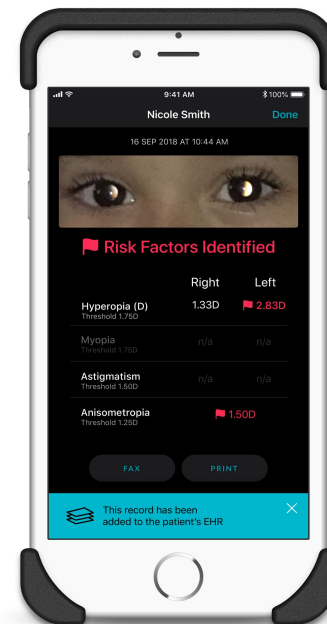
9:41 AM
100%

Nicole Smith
Done

16 SEP 2018 AT 10:44 AM

Risk Factors Identified

| | Right | Left |
|---|---|---|
| Hyperopia (D) Threshold 1.75D | 1.33D | 2.83D |
| Myopia Threshold 1.75D | n/a | n/a |
| Astigmatism Threshold 1.50D | n/a | n/a |
| Anisometropia Threshold 1.25D | 1.50D | |

FAX
PRINT

This record has been added to the patient's EHR